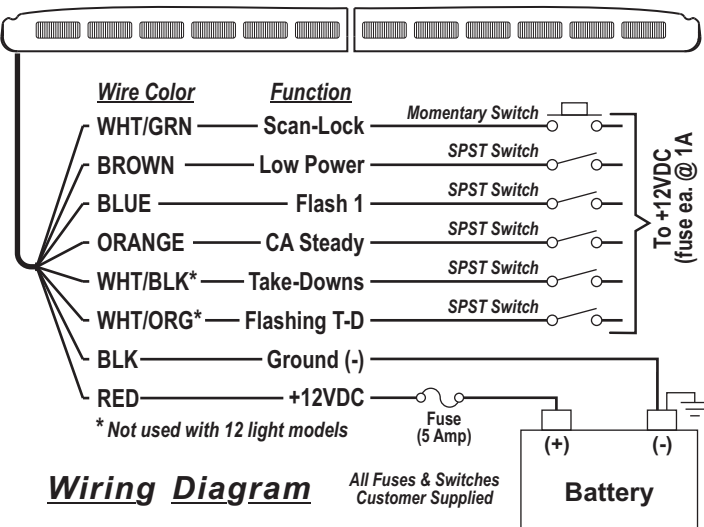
Wire Color Function

WHT/GRN Scan-Lock Momentary Switch

BROWN Low Power SPST Switch

BLUE Flash 1 SPST Switch

ORANGE CA Steady SPST Switch

WHT/BLK* Take-Downs SPST Switch

WHT/ORG* Flashing T-D SPST Switch

To +12VDC (fuse ea. @ 1A

BLK Ground (-)

RED +12VDC

Fuse (5 Amp)

* Not used with 12 light models

(+) (-)

Wiring Diagram

All Fuses & Switches Customer Supplied

Battery